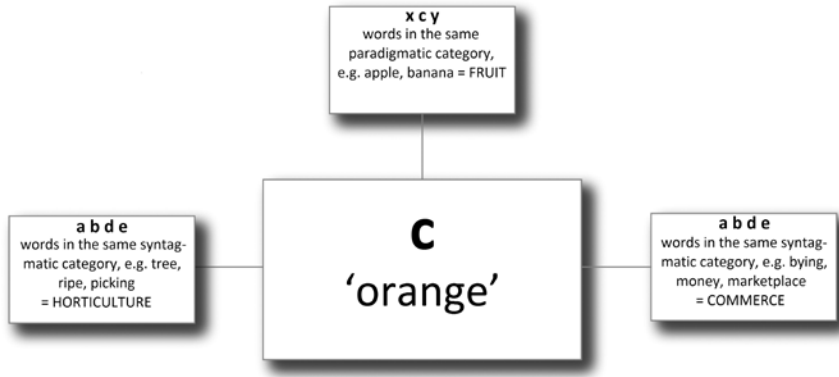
x c y
words in the same paradigmatic category, e.g. apple, banana = FRUIT

a b d e
words in the same syntagmatic category, e.g. tree, ripe, picking = HORTICULTURE

c
'orange'

a b d e
words in the same syntagmatic category, e.g. bying, money, marketplace = COMMERCE